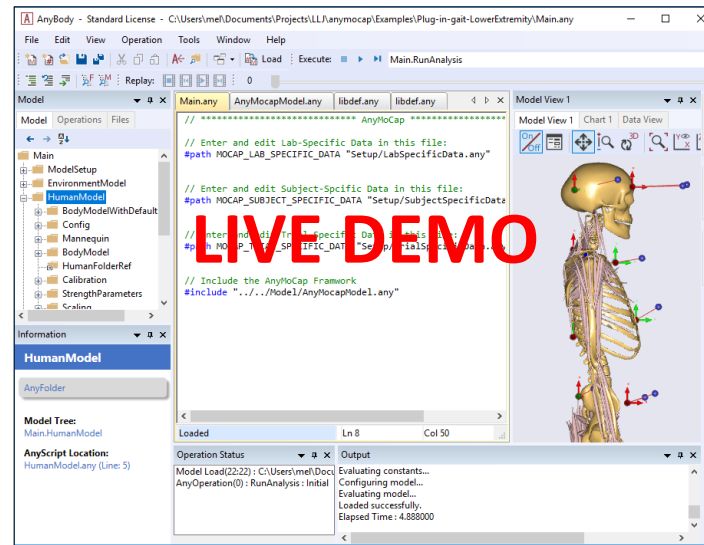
AnyBody - Standard License - C:\Users\mel\Documents\Projects\LLI\anymocap\Examples\Plug-in-gait-LowerExtremity\Main.any

File Edit View Operation Tools Window Help

Load Execute: Main.RunAnalysis

Replay: 0

Model

Model Operations Files

Main
ModelSetup
EnvironmentModel
HumanModel
BodyModelWithDefault
Config
Mannequin
BodyModel
HumanFolderRef
Calibration
StrengthParameters
Scaling

Information

HumanModel

AnyFolder

Model Tree:
Main.HumanModel

AnyScript Location:
HumanModel.any (Line: 5)

Main.any AnyMocapModel.any libdef.any libdef.any

// ******************************* AnyMoCap ******************

// Enter and edit Lab-Specific Data in this file:
#path MOCAP_LAB_SPECIFIC_DATA "Setup/LabSpecificData.any"

// Enter and edit Subject-Spcific Data in this file:
#path MOCAP_SUBJECT_SPECIFIC_DATA "Setup/SubjectSpecificData

// Enter and edit Trial-Specific Data in this file:
#path MOCAP_TRIAL_SPECIFIC_DATA "Setup/TrialSpecificData.any

// Include the AnyMoCap Framwork
#include "../../Model/AnyMocapModel.any"

LIVE DEMO

Loaded Ln 8 Col 50

Model View 1

Model View 1 Chart 1 Data View

On Off

Operation Status

Model Load(22:22) : C:\Users\mel\Docu
AnyOperation(0) : RunAnalysis : Initial

Output

Evaluating constants...
Configuring model...
Evaluating model...
Loaded successfully.
Elapsed Time : 4.888000